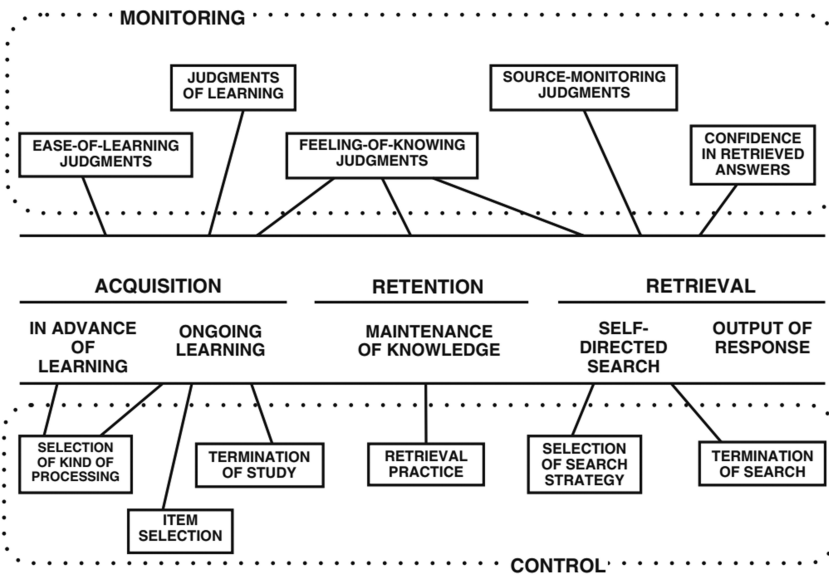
MONITORING

JUDGMENTS OF LEARNING

SOURCE-MONITORING JUDGMENTS

EASE-OF-LEARNING JUDGMENTS

FEELING-OF-KNOWING JUDGMENTS

CONFIDENCE IN RETRIEVED ANSWERS

ACQUISITION

RETENTION

RETRIEVAL

IN ADVANCE OF LEARNING

ONGOING LEARNING

MAINTENANCE OF KNOWLEDGE

SELF-DIRECTED SEARCH

OUTPUT OF RESPONSE

SELECTION OF KIND OF PROCESSING

TERMINATION OF STUDY

RETRIEVAL PRACTICE

SELECTION OF SEARCH STRATEGY

TERMINATION OF SEARCH

ITEM SELECTION

CONTROL